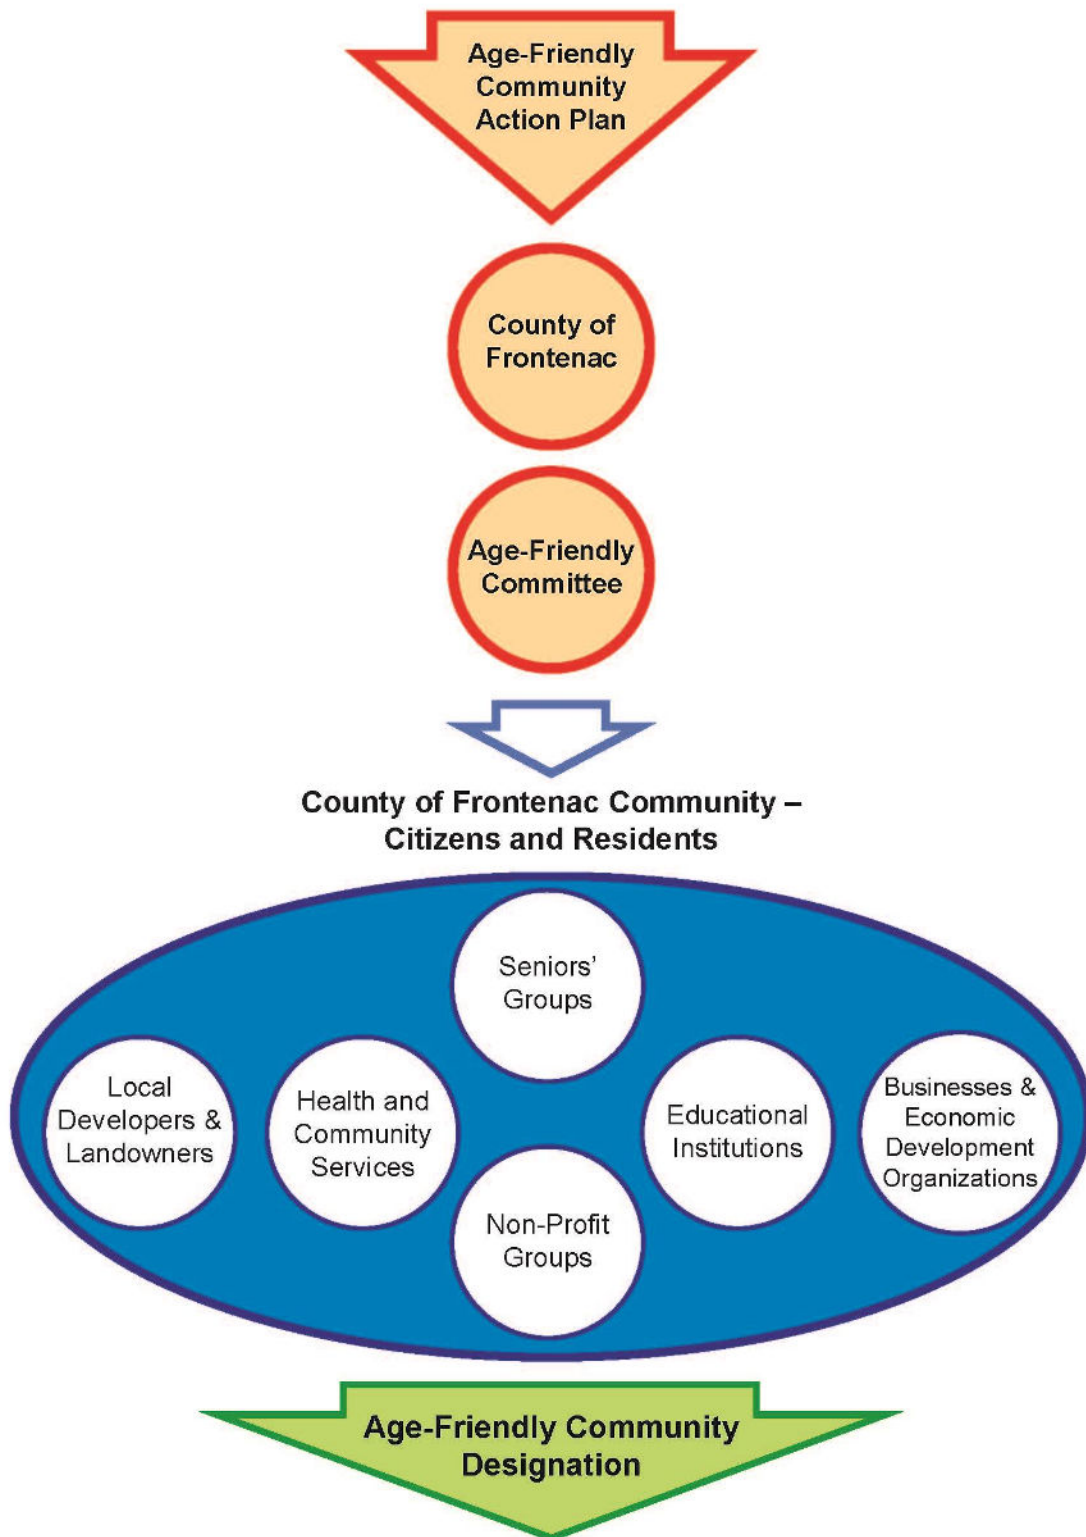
Age-Friendly Community Action Plan

County of Frontenac

Age-Friendly Committee

County of Frontenac Community – Citizens and Residents

Seniors' Groups

Local Developers & Landowners

Health and Community Services

Educational Institutions

Businesses & Economic Development Organizations

Non-Profit Groups

Age-Friendly Community Designation